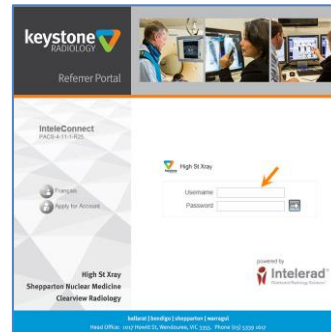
keystone RADIOLOGY

Referrer Portal

InteleConnect
PACS-4-11-1-R25

Français

Apply for Account

High St Xray

Username

Password

powered by

Intelerad

High St Xray
Shepparton Nuclear Medicine
Clearview Radiology

ballarat | bendigo | shepparton | warragul
Head Office: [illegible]